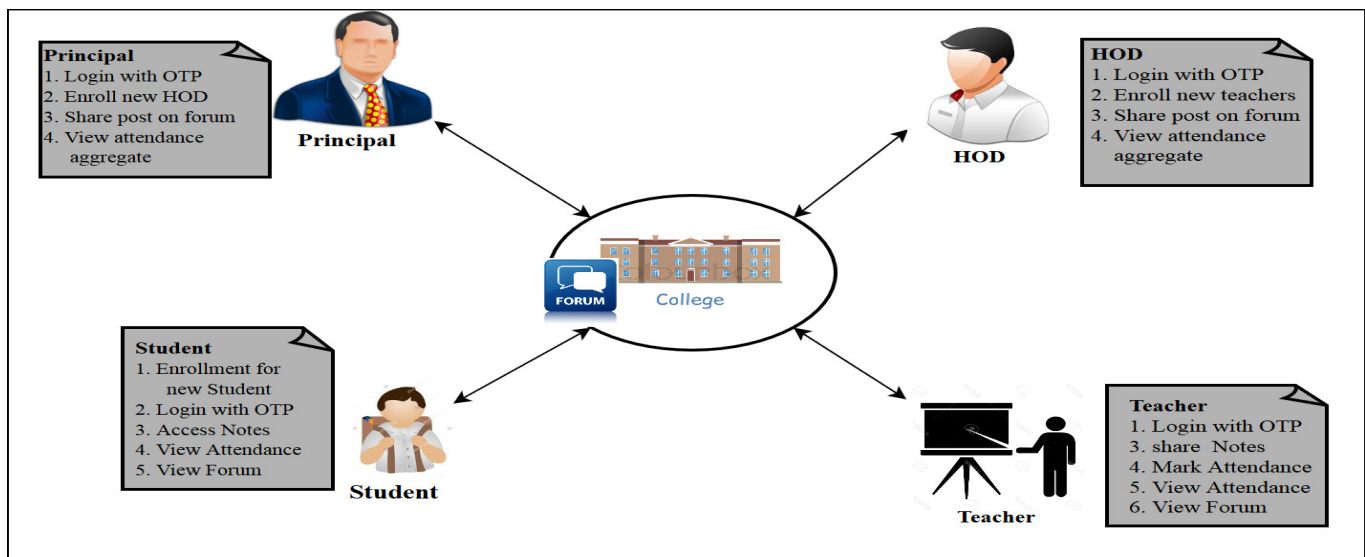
Principal
1. Login with OTP
2. Enroll new HOD
3. Share post on forum
4. View attendance aggregate

Principal

HOD
1. Login with OTP
2. Enroll new teachers
3. Share post on forum
4. View attendance aggregate

HOD

FORUM

College

Student
1. Enrollment for new Student
2. Login with OTP
3. Access Notes
4. View Attendance
5. View Forum

Student

Teacher
1. Login with OTP
3. share Notes
4. Mark Attendance
5. View Attendance
6. View Forum

Teacher